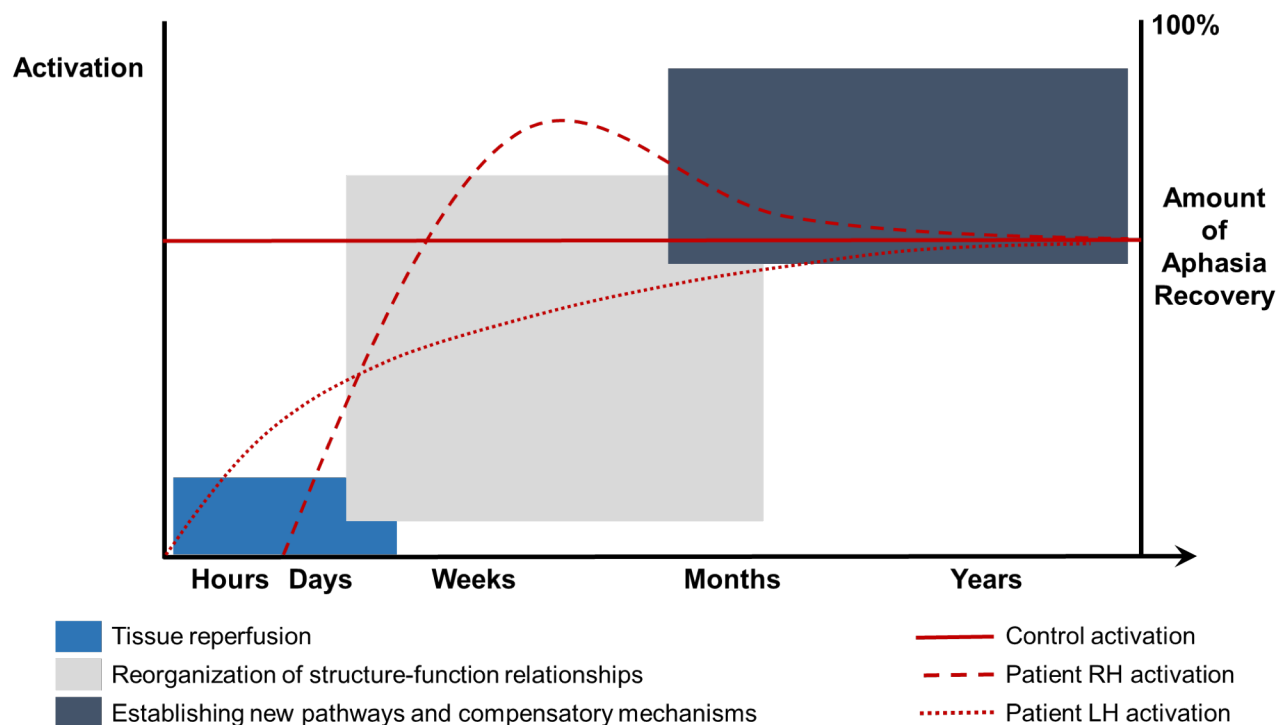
Activation

100%

Amount of Aphasia Recovery

Hours Days Weeks Months Years

Tissue reperfusion

Reorganization of structure-function relationships

Establishing new pathways and compensatory mechanisms

Control activation

Patient RH activation

Patient LH activation